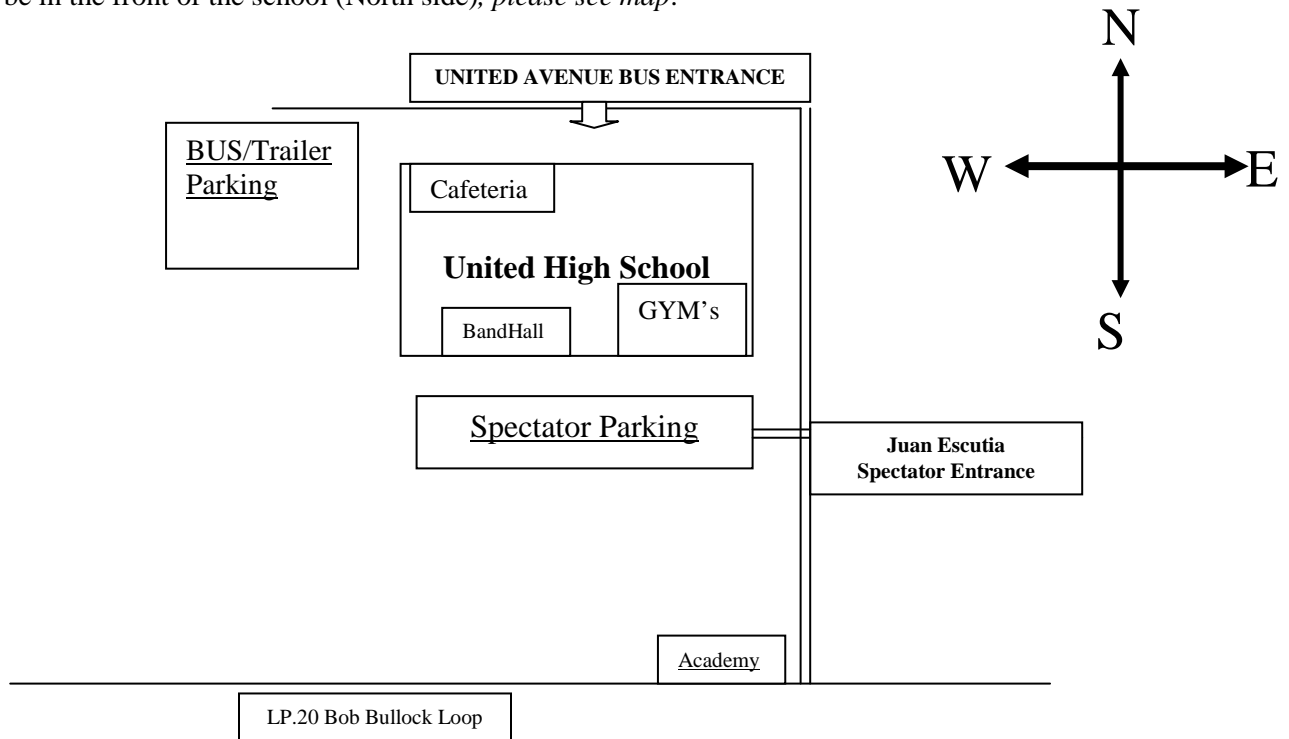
be in the front of the school (North side), please see map.

UNITED AVENUE BUS ENTRANCE

N

W

E

S

BUS/Trailer Parking

Cafeteria

United High School

BandHall

GYM's

Spectator Parking

Juan Escutia Spectator Entrance

Academy

LP.20 Bob Bullock Loop